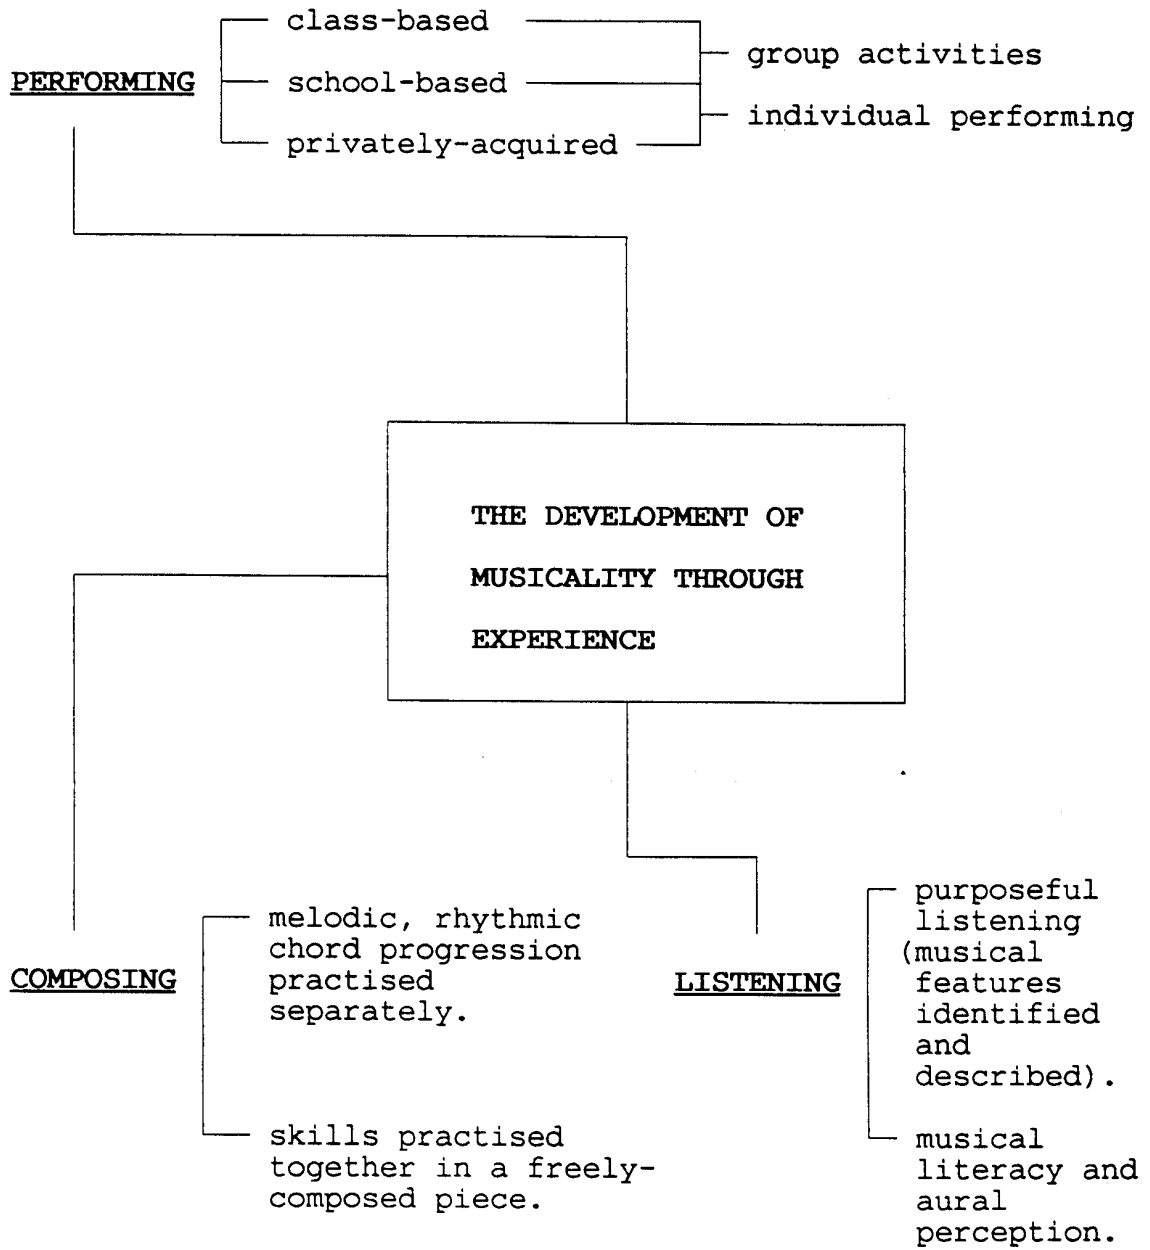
PERFORMING

class-based
school-based
privately-acquired

group activities
individual performing

THE DEVELOPMENT OF MUSICALITY THROUGH EXPERIENCE

COMPOSING

melodic, rhythmic chord progression practised separately.

skills practised together in a freely-composed piece.

LISTENING

purposeful listening (musical features identified and described).

musical literacy and aural perception.